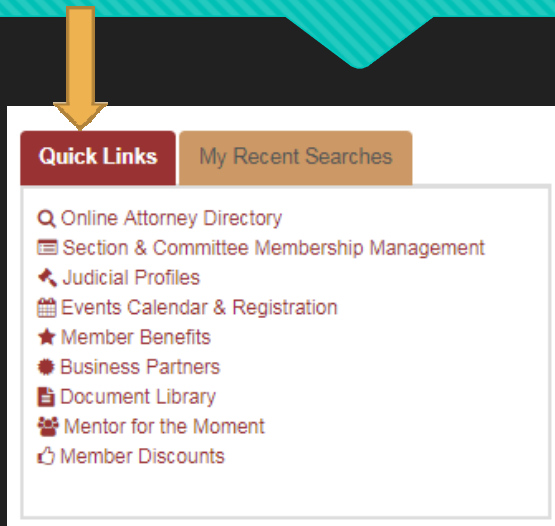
Quick Links
My Recent Searches

Online Attorney Directory
Section & Committee Membership Management
Judicial Profiles
Events Calendar & Registration
Member Benefits
Business Partners
Document Library
Mentor for the Moment
Member Discounts